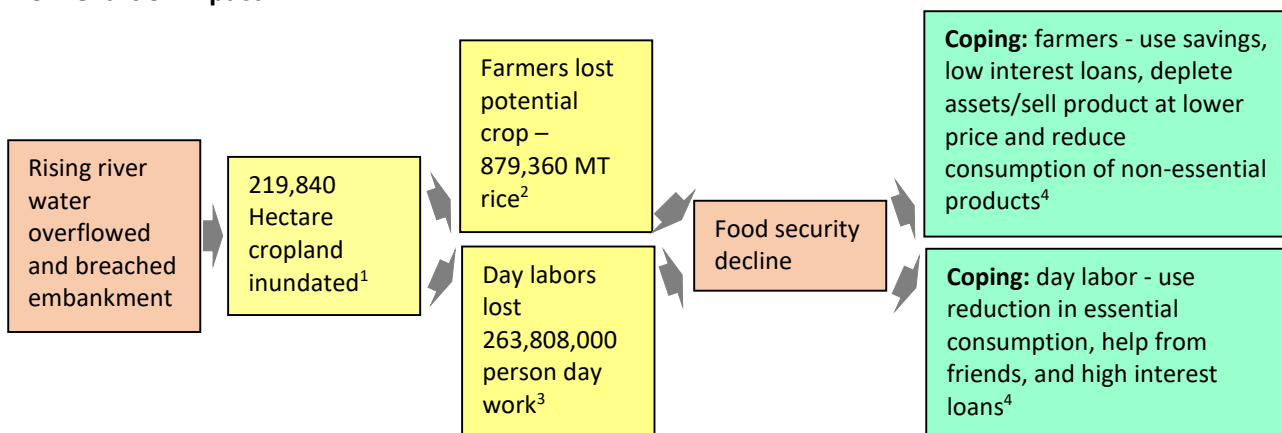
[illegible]

Rising river water overflowed and breached embankment

219,840 Hectare cropland inundated$^1$

Farmers lost potential crop – 879,360 MT rice$^2$

Day labors lost 263,808,000 person day work$^3$

Food security decline

**Coping:** farmers - use savings, low interest loans, deplete assets/sell product at lower price and reduce consumption of non-essential products$^4$

**Coping:** day labor - use reduction in essential consumption, help from friends, and high interest loans$^4$